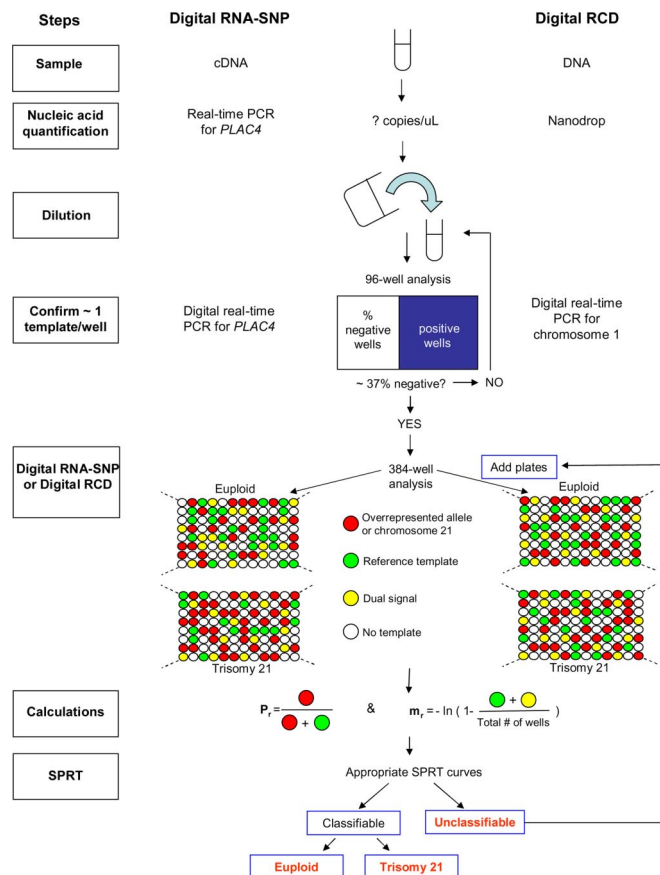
Steps

Digital RNA-SNP

Digital RCD

Sample

cDNA

DNA

Nucleic acid quantification

Real-time PCR for *PLAC4*

? copies/uL

Nanodrop

Dilution

96-well analysis

Confirm ~ 1 template/well

Digital real-time PCR for *PLAC4*

% negative wells

positive wells

Digital real-time PCR for chromosome 1

~ 37% negative?

NO

YES

Digital RNA-SNP or Digital RCD

384-well analysis

Add plates

Euploid

Euploid

Overrepresented allele or chromosome 21

Reference template

Dual signal

No template

Trisomy 21

Trisomy 21

Calculations

$P_r = \frac{\text{red}}{\text{red} + \text{green}}$ & $m_r = -\ln\left(1 - \frac{\text{green} + \text{yellow}}{\text{Total \# of wells}}\right)$

SPRT

Appropriate SPRT curves

Classifiable

Unclassifiable

Euploid

Trisomy 21